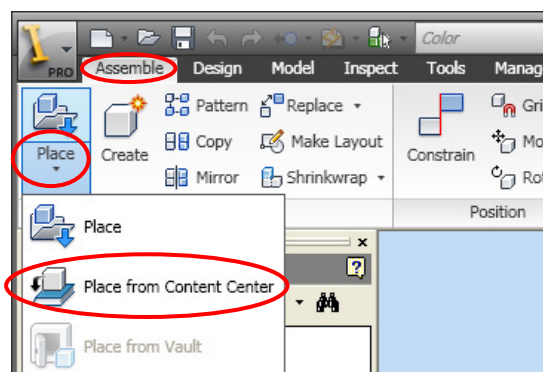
PRO

Color

Assemble Design Model Inspect Tools Manag

Place

Create

Pattern

Copy

Mirror

Replace

Make Layout

Shrinkwrap

Constrain

Gri

Mo

Rot

Position

Place

Place from Content Center

Place from Vault